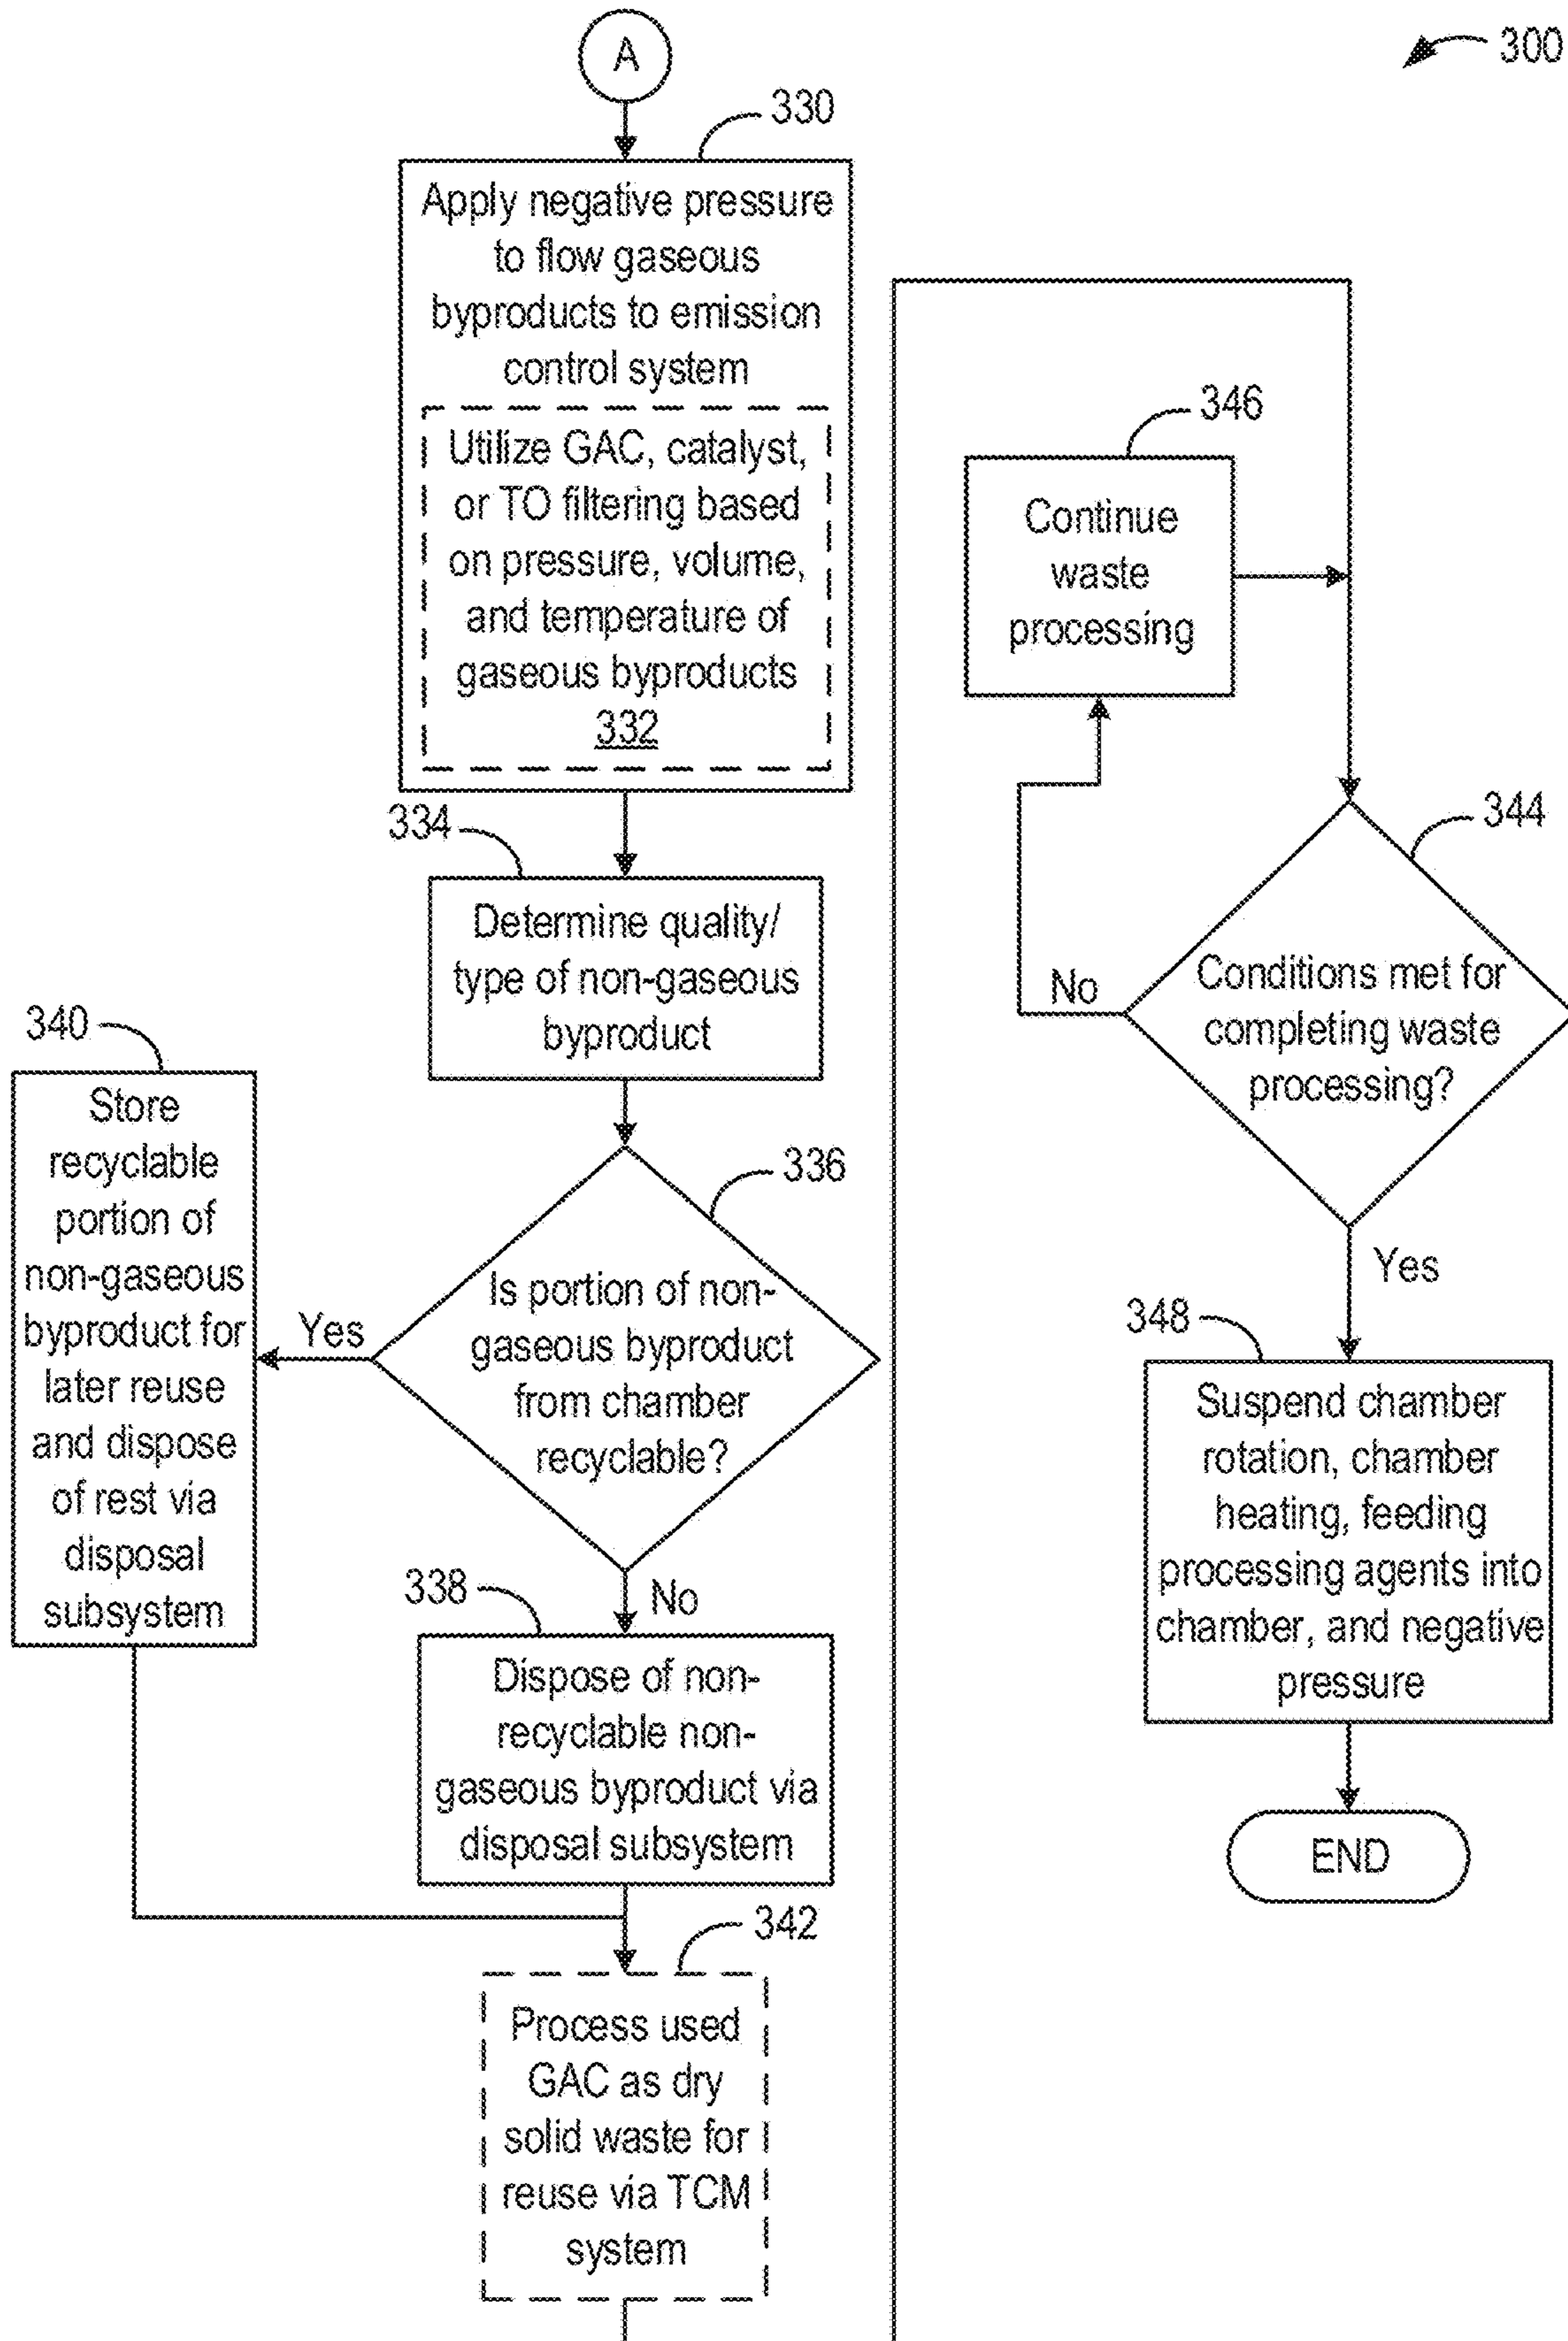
A

300

330

Apply negative pressure to flow gaseous byproducts to emission control system

Utilize GAC, catalyst, or TO filtering based on pressure, volume, and temperature of gaseous byproducts 332

334

Determine quality/ type of non-gaseous byproduct

336

Is portion of non-gaseous byproduct from chamber recyclable?

Yes

340

Store recyclable portion of non-gaseous byproduct for later reuse and dispose of rest via disposal subsystem

No

338

Dispose of non-recyclable non-gaseous byproduct via disposal subsystem

342

Process used GAC as dry solid waste for reuse via TCM system

346

Continue waste processing

344

Conditions met for completing waste processing?

No

Yes

348

Suspend chamber rotation, chamber heating, feeding processing agents into chamber, and negative pressure

END